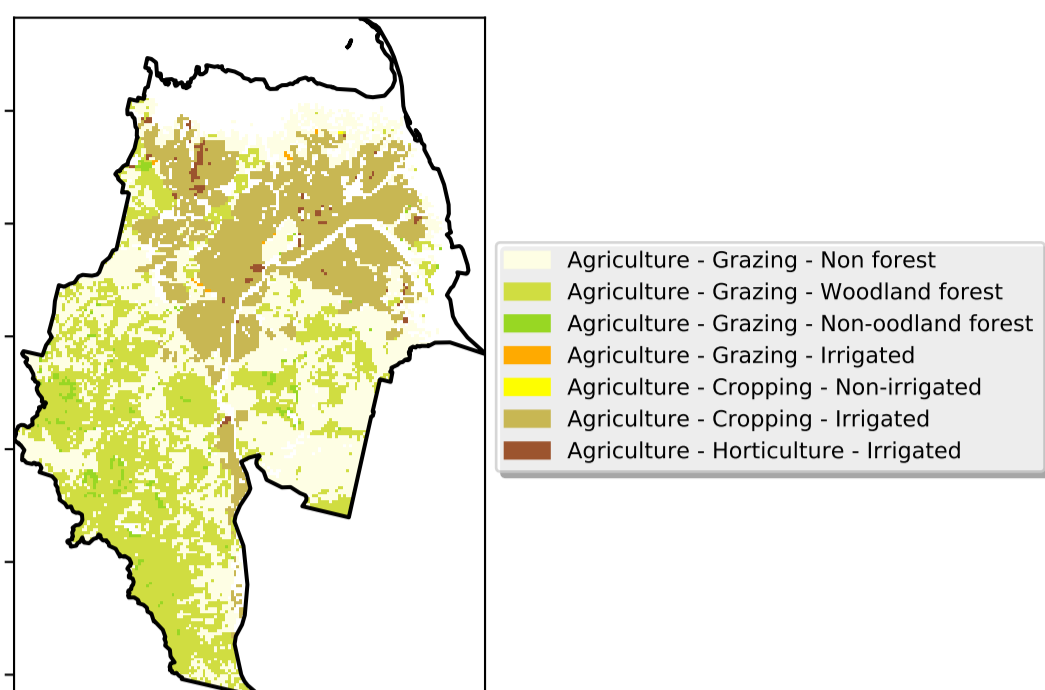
Agriculture - Grazing - Non forest
Agriculture - Grazing - Woodland forest
Agriculture - Grazing - Non-oodland forest
Agriculture - Grazing - Irrigated
Agriculture - Cropping - Non-irrigated
Agriculture - Cropping - Irrigated
Agriculture - Horticulture - Irrigated